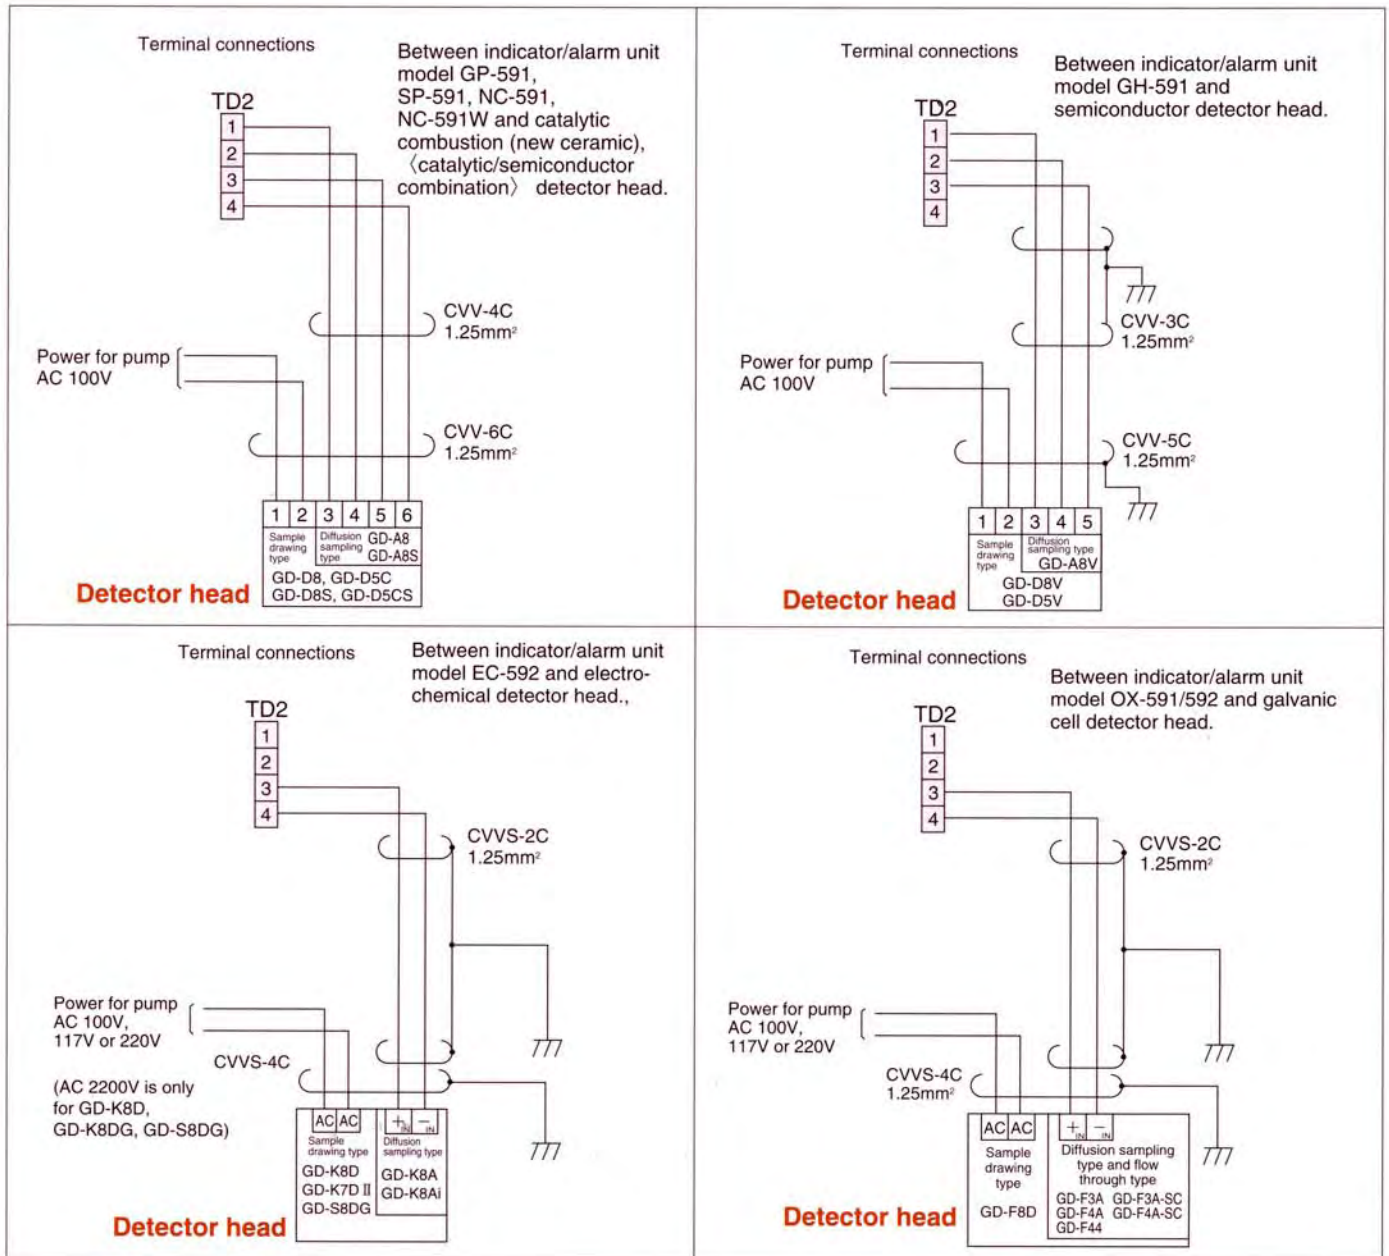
Terminal connections

Between indicator/alarm unit model GP-591, SP-591, NC-591, NC-591W and catalytic combustion (new ceramic), 〈catalytic/semiconductor combination〉 detector head.

TD2
1
2
3
4

CVV-4C
1.25mm²

Power for pump
AC 100V

CVV-6C
1.25mm²

| 1 | 2 | 3 | 4 | 5 | 6 |
|---|---|---|---|---|---|

Sample drawing type
Diffusion sampling type
GD-A8
GD-A8S
GD-D8, GD-D5C
GD-D8S, GD-D5CS

Detector head

Terminal connections

Between indicator/alarm unit model GH-591 and semiconductor detector head.

TD2
1
2
3
4

CVV-3C
1.25mm²

Power for pump
AC 100V

CVV-5C
1.25mm²

| 1 | 2 | 3 | 4 | 5 |
|---|---|---|---|---|

Sample drawing type
Diffusion sampling type
GD-A8V
GD-D8V
GD-D5V

Detector head

Terminal connections

Between indicator/alarm unit model EC-592 and electrochemical detector head.,

TD2
1
2
3
4

CVVS-2C
1.25mm²

Power for pump
AC 100V,
117V or 220V

CVVS-4C

(AC 2200V is only for GD-K8D, GD-K8DG, GD-S8DG)

AC AC
Sample drawing type
GD-K8D
GD-K7D II
GD-S8DG

$+_{IN}$ $-_{IN}$
Diffusion sampling type
GD-K8A
GD-K8Ai

Detector head

Terminal connections

Between indicator/alarm unit model OX-591/592 and galvanic cell detector head.

TD2
1
2
3
4

CVVS-2C
1.25mm²

Power for pump
AC 100V,
117V or 220V

CVVS-4C
1.25mm²

AC AC
Sample drawing type
GD-F8D

$+_{IN}$ $-_{IN}$
Diffusion sampling type and flow through type
GD-F3A GD-F3A-SC
GD-F4A GD-F4A-SC
GD-F44

Detector head